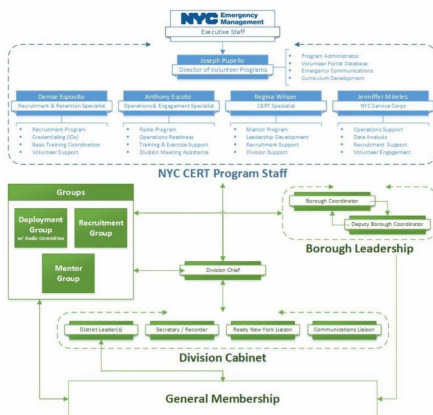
NYC Emergency Management

Executive Staff

Joseph Pupello
Director of Volunteer Programs

Program Administrator
Volunteer Portal Database
Emergency Communications
Curriculum Development

Denise Esposito
Recruitment & Retention Specialist

Recruitment Program
Credentialing (IDs)
Basic Training Coordination
Volunteer Support

Anthony Escoto
Operations & Engagement Specialist

Radio Program
Operations Readiness
Training & Exercise Support
Division Meeting Assistance

Regina Wilson
CERT Specialist

Mentor Program
Leadership Development
Recruitment Support
Division Support

Jenniffer Mireles
NYC Service Corps

Operations Support
Data Analysis
Recruitment Support
Volunteer Engagement

NYC CERT Program Staff

Groups

Deployment Group
w/ Radio Committee

Recruitment Group

Mentor Group

Division Chief

Borough Coordinator

Deputy Borough Coordinator

Borough Leadership

District Leader(s)

Secretary / Recorder

Ready New York Liaison

Communications Liaison

Division Cabinet

General Membership